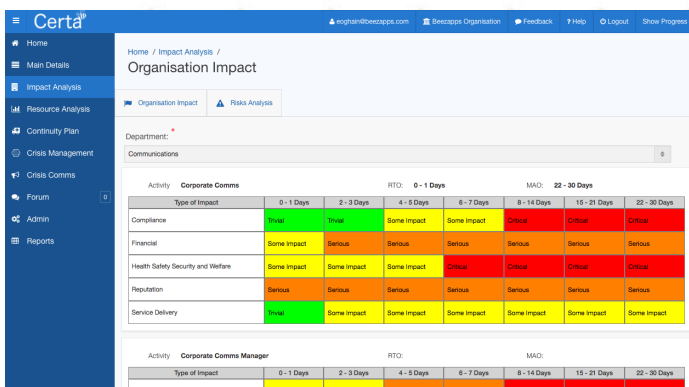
Certa

eoghain@beezapps.com Beezapps Organisation Feedback ? Help Logout Show Progress

Home
Main Details
Impact Analysis
Resource Analysis
Continuity Plan
Crisis Management
Crisis Comms
Forum 0
Admin
Reports

Home / Impact Analysis /
Organisation Impact

Organisation Impact | Risks Analysis

Department: *
Communications 0

Activity Corporate Comms RTO: 0 - 1 Days MAO: 22 - 30 Days

| Type of Impact | 0 - 1 Days | 2 - 3 Days | 4 - 5 Days | 6 - 7 Days | 8 - 14 Days | 15 - 21 Days | 22 - 30 Days |
|---|---|---|---|---|---|---|---|
| Compliance | Trivial | Trivial | Some Impact | Some Impact | Critical | Critical | Critical |
| Financial | Some Impact | Serious | Serious | Serious | Serious | Serious | Serious |
| Health Safety Security and Welfare | Some Impact | Some Impact | Some Impact | Critical | Critical | Critical | Critical |
| Reputation | Serious | Serious | Serious | Serious | Serious | Serious | Serious |
| Service Delivery | Trivial | Some Impact | Some Impact | Some Impact | Some Impact | Some Impact | Some Impact |

Activity Corporate Comms Manager RTO: MAO:

| Type of Impact | 0 - 1 Days | 2 - 3 Days | 4 - 5 Days | 6 - 7 Days | 8 - 14 Days | 15 - 21 Days | 22 - 30 Days |
|---|---|---|---|---|---|---|---|